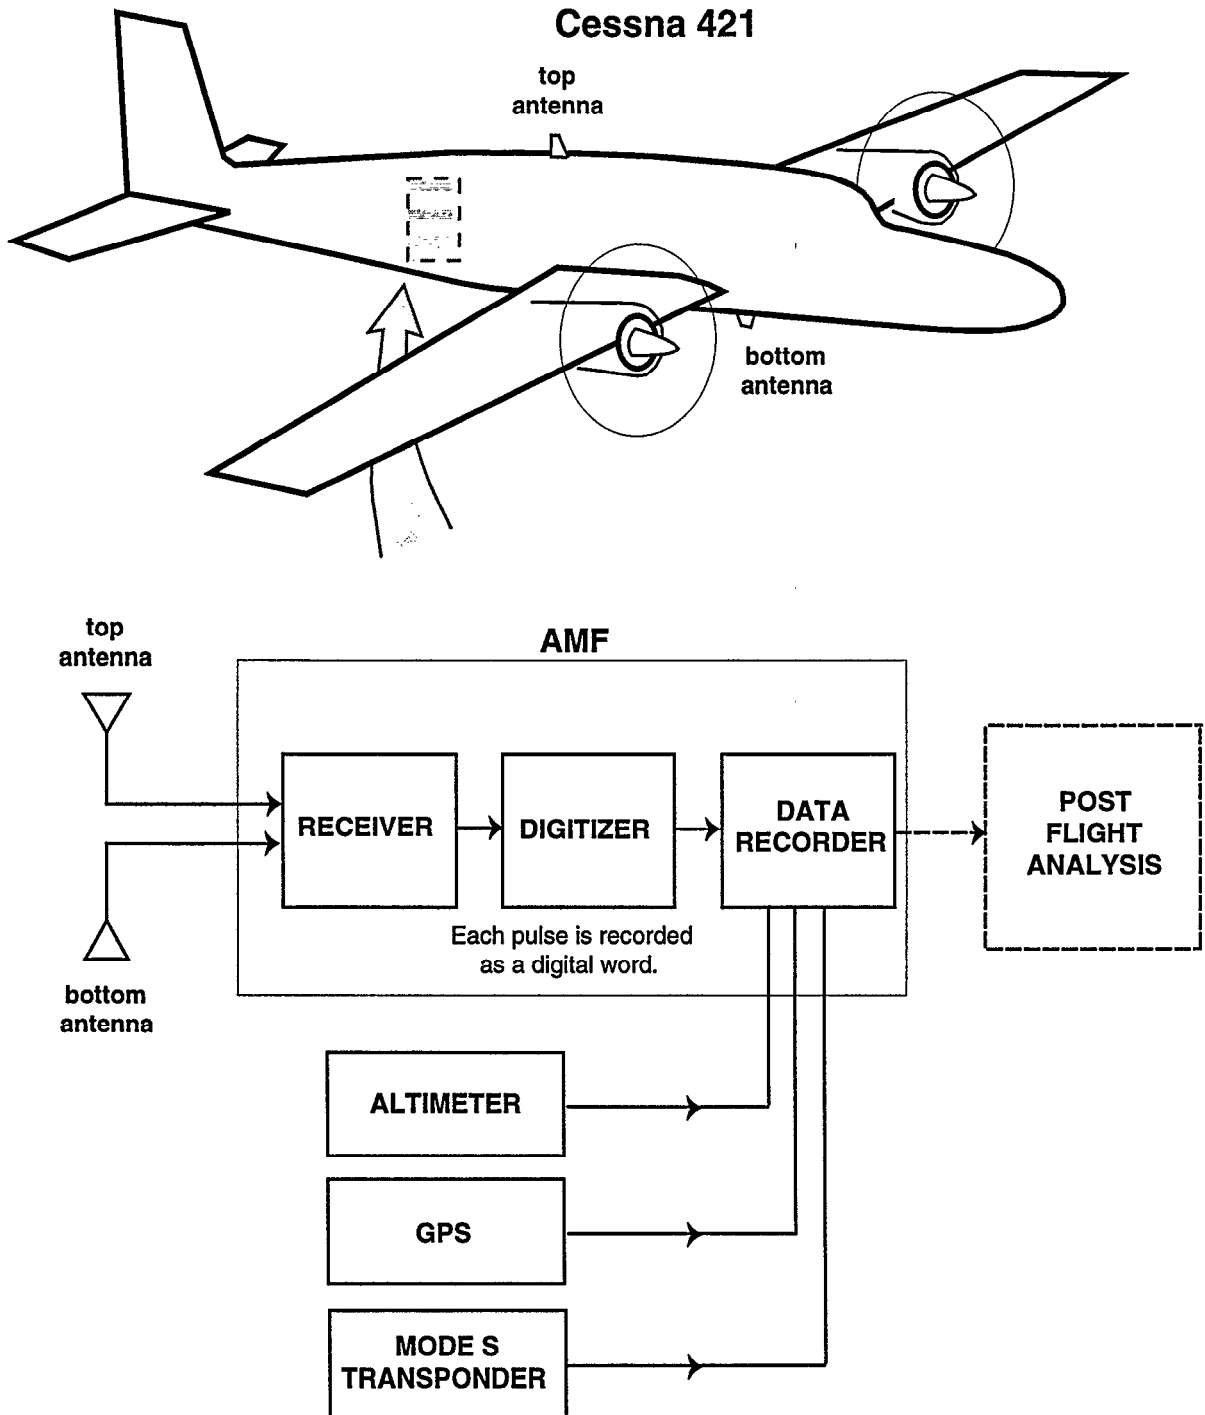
Cessna 421

top antenna

bottom antenna

top antenna

AMF

RECEIVER

DIGITIZER

DATA RECORDER

POST FLIGHT ANALYSIS

Each pulse is recorded as a digital word.

bottom antenna

ALTIMETER

GPS

MODE S TRANSPONDER